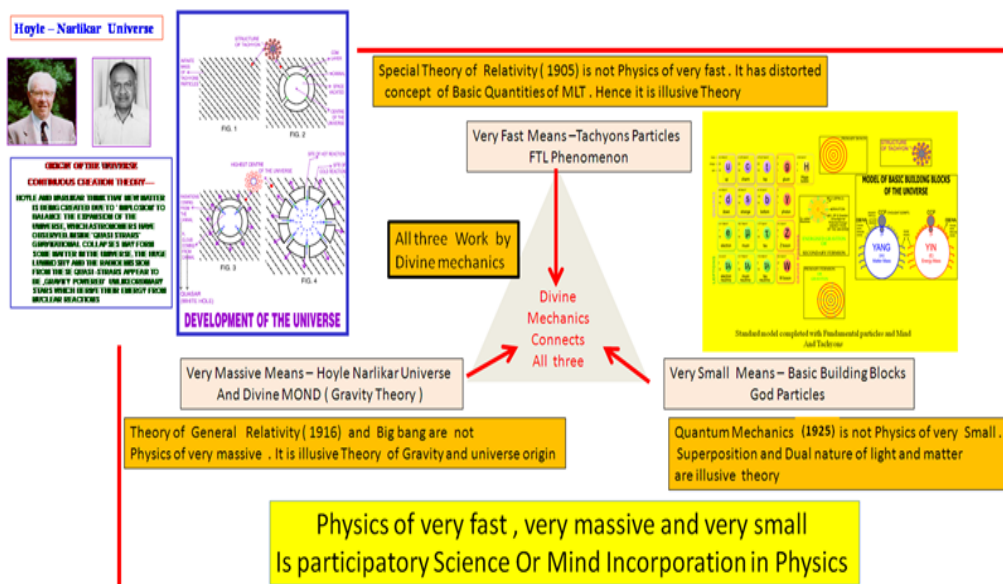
Hoyle – Narlikar Universe

ORIGIN OF THE UNIVERSE
CONTINUOUS CREATION THEORY—

HOYLE AND NARLIKAR THINK THAT NEW MATTER IS BEING CREATED DUE TO "IMPLOSION" TO BALANCE THE EXPANSION OF THE UNIVERSE. WHICH ASTRONOMERS HAVE OBSERVED, INSIDE "QUASI STARS" GRAVITATIONAL COLLAPSES MAY FORM SOME MATTER IN THE UNIVERSE. THE HUGE LUMINOSITY AND THE RADIO EMISSION FROM THESE QUASI-STARS APPEAR TO BE "GRAVITY POWERED" UNLIKE ORDINARY STARS WHICH DERIVE THEIR ENERGY FROM NUCLEAR REACTIONS

STRUCTURE OF TACHYON
FIG. 1
FIG. 2
HIGHEST CENTRE OF THE UNIVERSE
FIG. 3
FIG. 4
QUASAR (WHITE HOLE)
DEVELOPMENT OF THE UNIVERSE

Special Theory of Relativity ( 1905) is not Physics of very fast . It has distorted concept of Basic Quantities of MLT . Hence it is illusive Theory

Very Fast Means –Tachyons Particles
FTL Phenomenon

All three Work by Divine mechanics

Divine Mechanics Connects All three

MODEL OF BASIC BUILDING BLOCKS OF THE UNIVERSE
STRUCTURE OF TACHYON
YANG
YIN
Standard model completed with Fundamental particles and Mind And Tachyons

Very Massive Means – Hoyle Narlikar Universe And Divine MOND ( Gravity Theory )

Very Small Means – Basic Building Blocks
God Particles

Theory of General Relativity ( 1916) and Big bang are not Physics of very massive . It is illusive Theory of Gravity and universe origin

Quantum Mechanics (1925) is not Physics of very Small . Superposition and Dual nature of light and matter are illusive theory

Physics of very fast , very massive and very small
Is participatory Science Or Mind Incorporation in Physics